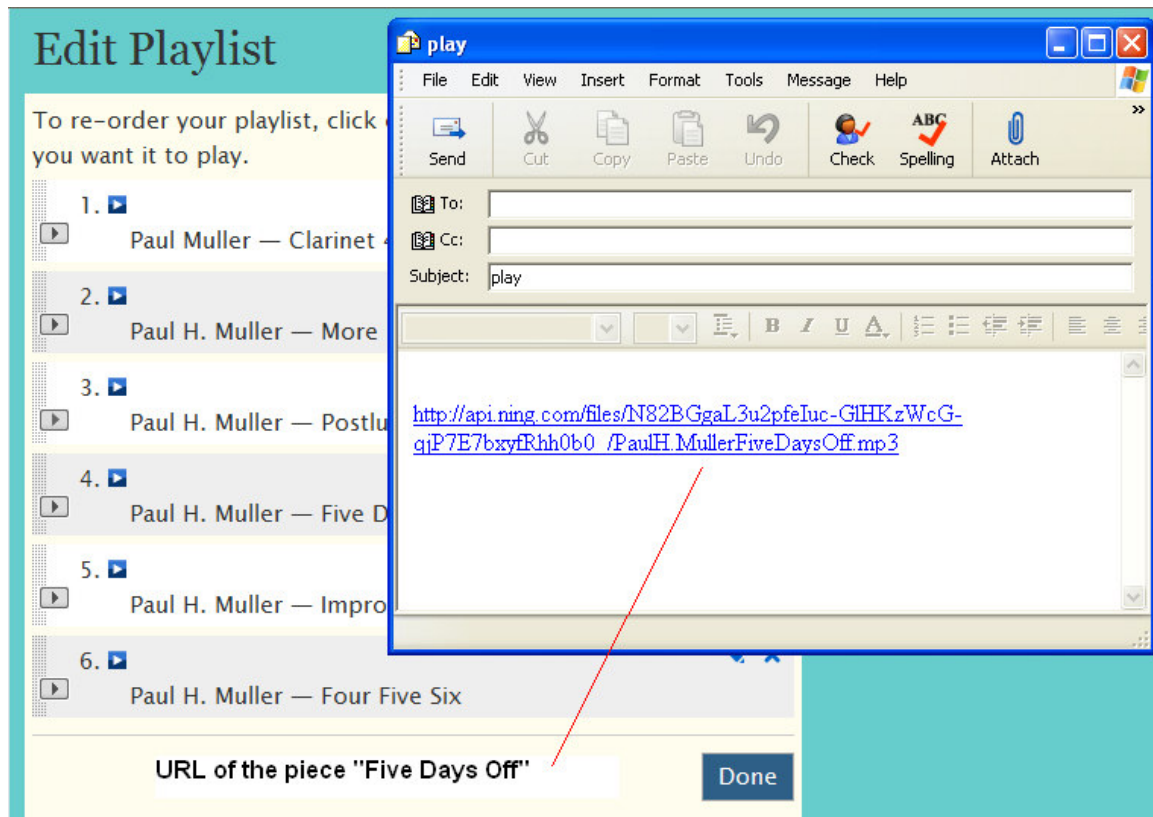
Edit Playlist

To re-order your playlist, click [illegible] you want it to play.

1. Paul Muller — Clarinet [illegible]

2. Paul H. Muller — More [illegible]

3. Paul H. Muller — Postlu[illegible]

4. Paul H. Muller — Five D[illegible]

5. Paul H. Muller — Impro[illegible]

6. Paul H. Muller — Four Five Six

URL of the piece "Five Days Off"

Done

play

File Edit View Insert Format Tools Message Help

Send Cut Copy Paste Undo Check Spelling Attach

To:

Cc:

Subject: play

http://api.ning.com/files/N82BGgaL3u2pfeIuc-GlHKzWcG-qjP7E7bxyfRhh0b0_/PaulH.MullerFiveDaysOff.mp3